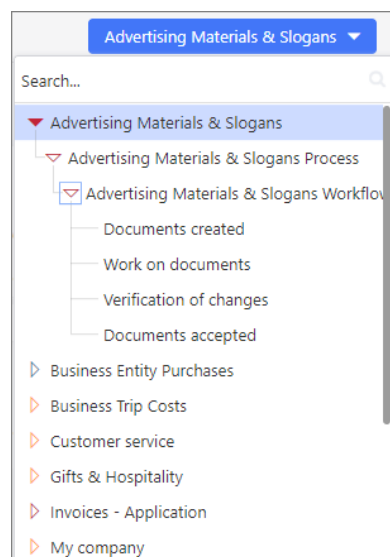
Advertising Materials & Slogans

Search...

Advertising Materials & Slogans

Advertising Materials & Slogans Process

Advertising Materials & Slogans Workflo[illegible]

Documents created

Work on documents

Verification of changes

Documents accepted

Business Entity Purchases

Business Trip Costs

Customer service

Gifts & Hospitality

Invoices - Application

My company